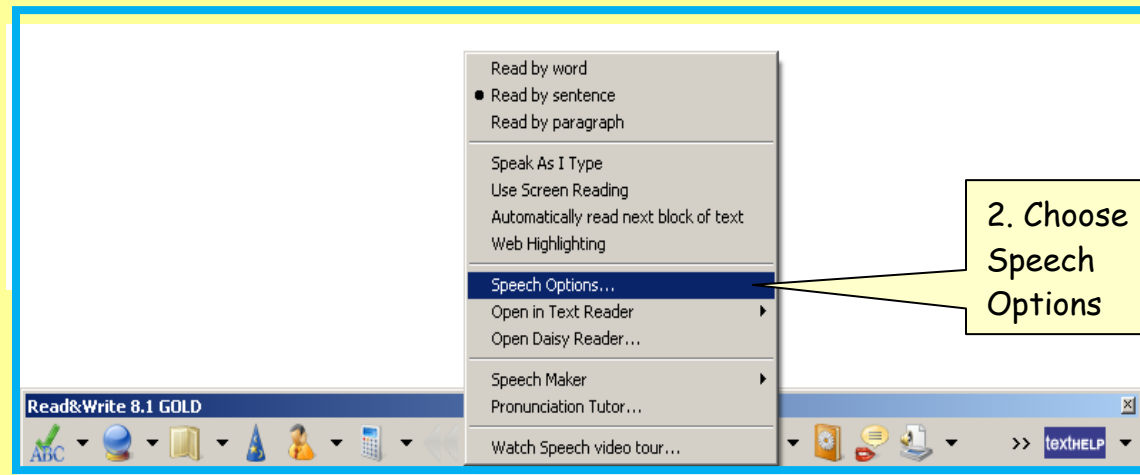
Read by word
Read by sentence
Read by paragraph

Speak As I Type
Use Screen Reading
Automatically read next block of text
Web Highlighting

Speech Options...
Open in Text Reader
Open Daisy Reader...

Speech Maker
Pronunciation Tutor...

Watch Speech video tour...

2. Choose Speech Options

Read&Write 8.1 GOLD

ABC

>> textHELP